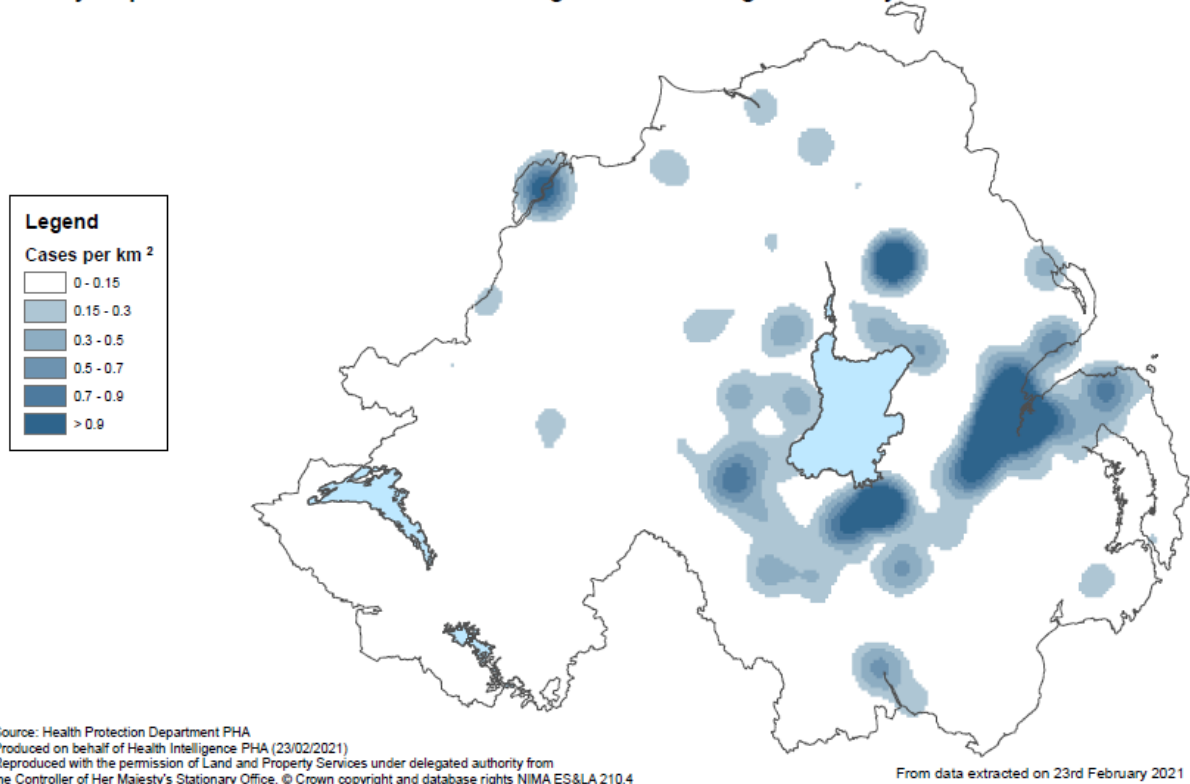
Legend

Cases per km $^2$

0 - 0.15
0.15 - 0.3
0.3 - 0.5
0.5 - 0.7
0.7 - 0.9
> 0.9

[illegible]ource: Health Protection Department PHA
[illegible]roduced on behalf of Health Intelligence PHA (23/02/2021)
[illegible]eproduced with the permission of Land and Property Services under delegated authority from
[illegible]e Controller of Her Majesty's Stationary Office, © Crown copyright and database rights NIMA ES&LA 210.4

From data extracted on 23rd February 2021